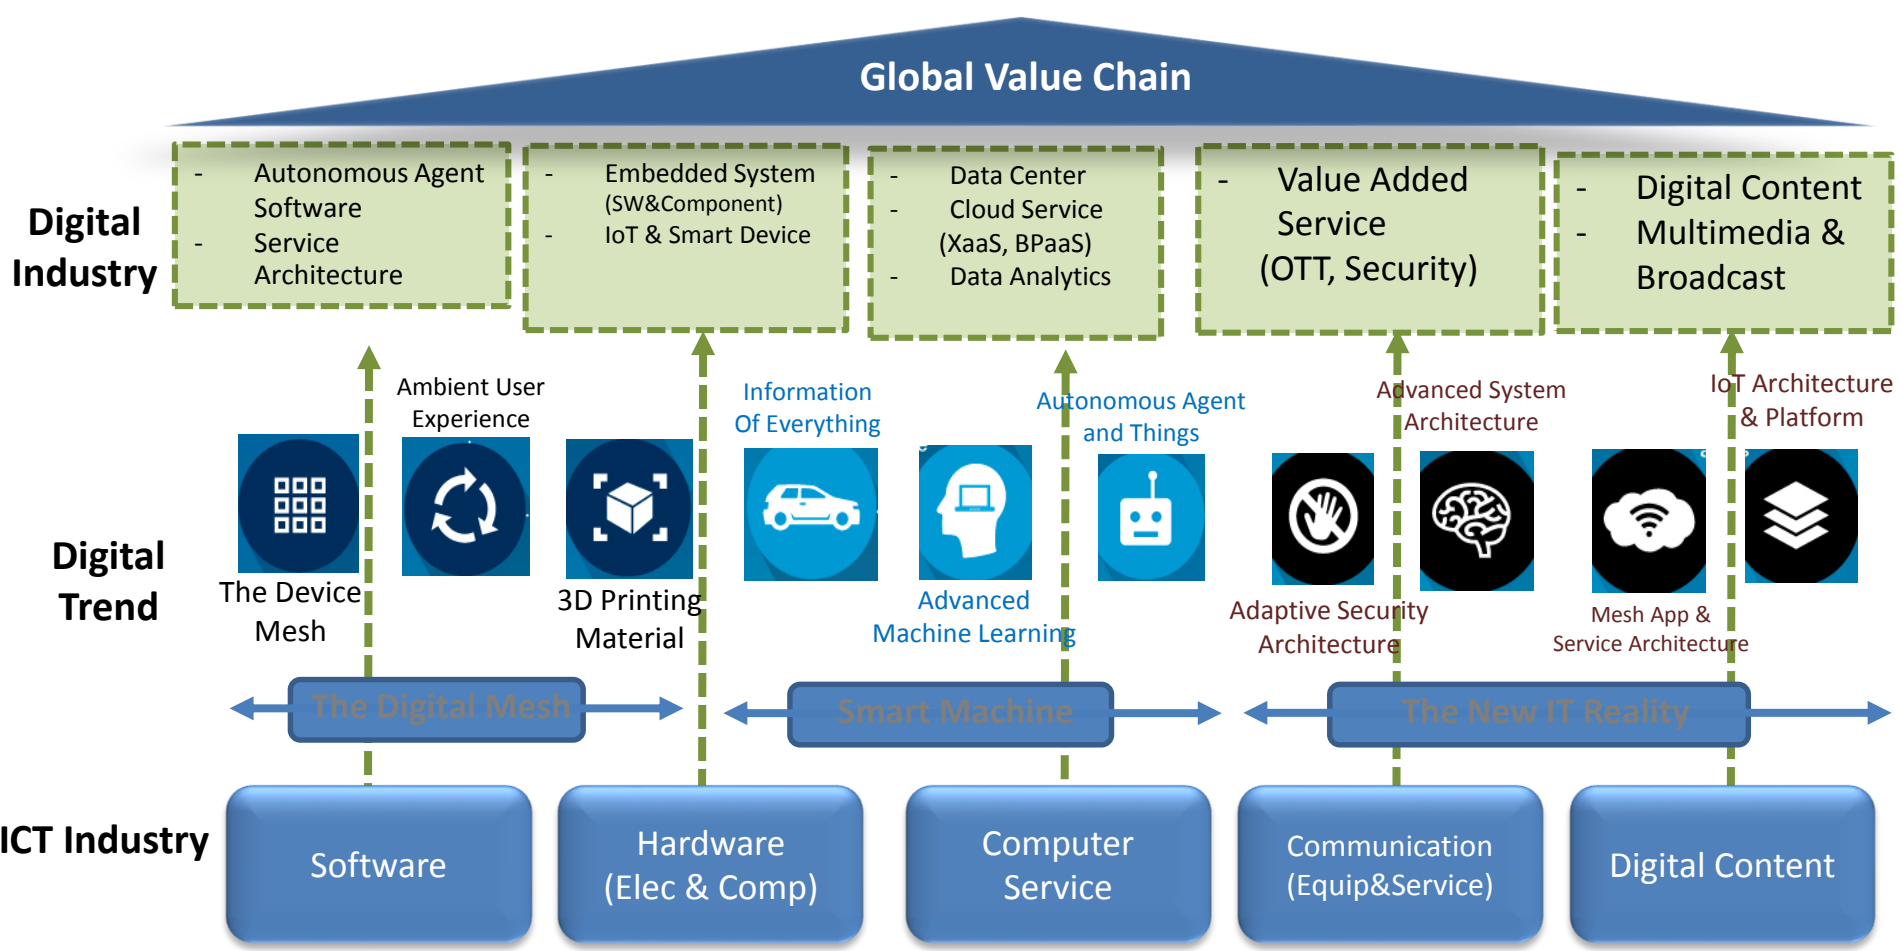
Global Value Chain

Digital Industry

- Autonomous Agent Software
- Service Architecture

- Embedded System (SW&Component)
- IoT & Smart Device

- Data Center
- Cloud Service (XaaS, BPaaS)
- Data Analytics

- Value Added Service (OTT, Security)

- Digital Content
- Multimedia & Broadcast

Digital Trend

Ambient User Experience

The Device Mesh

3D Printing Material

Information Of Everything

Advanced Machine Learning

Autonomous Agent and Things

Advanced System Architecture

Adaptive Security Architecture

IoT Architecture & Platform

Mesh App & Service Architecture

The Digital Mesh

Smart Machine

The New IT Reality

ICT Industry

Software

Hardware (Elec & Comp)

Computer Service

Communication (Equip&Service)

Digital Content